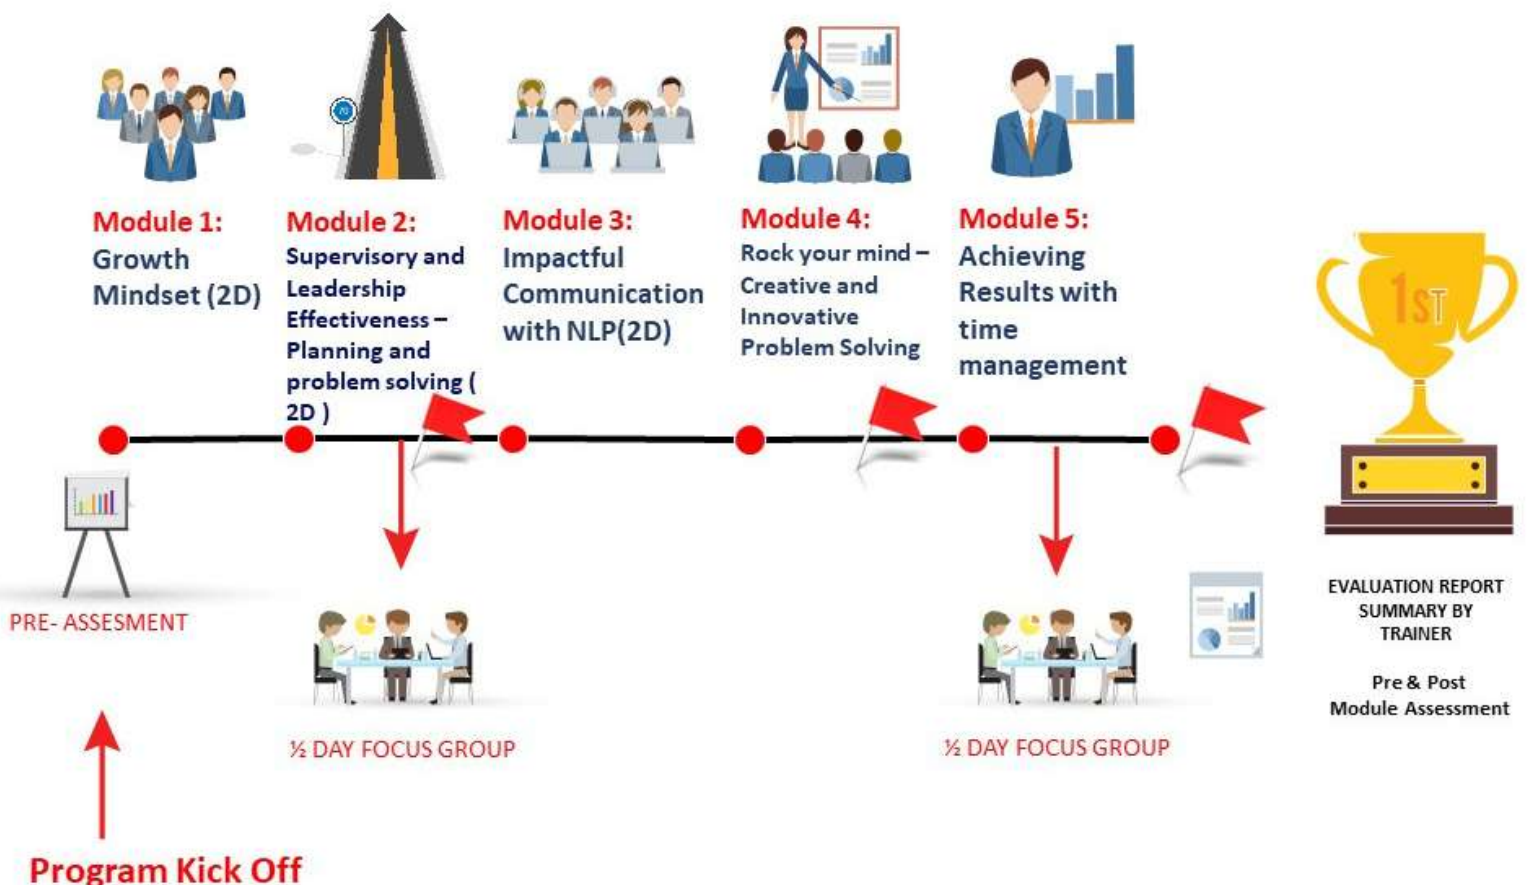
Module 1:
Growth Mindset (2D)

Module 2:
Supervisory and Leadership Effectiveness – Planning and problem solving ( 2D )

Module 3:
Impactful Communication with NLP(2D)

Module 4:
Rock your mind – Creative and Innovative Problem Solving

Module 5:
Achieving Results with time management

1ST

PRE- ASSESMENT

½ DAY FOCUS GROUP

½ DAY FOCUS GROUP

EVALUATION REPORT SUMMARY BY TRAINER

Pre & Post Module Assessment

Program Kick Off